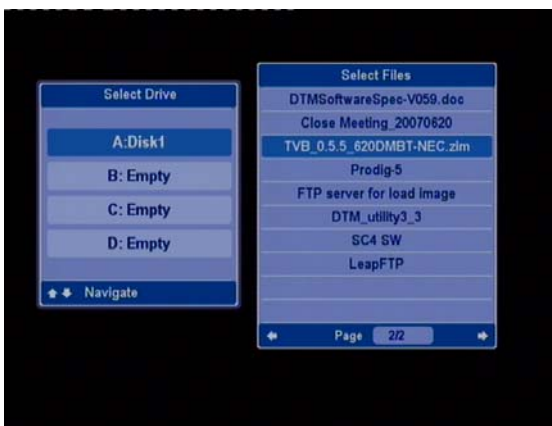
Select Drive

A:Disk1

B: Empty

C: Empty

D: Empty

Navigate

Select Files

DTMSoftwareSpec-V059.doc

Close Meeting_20070620

TVB_0.5.5_620DMBT-NEC.zlm

Prodig-5

FTP server for load image

DTM_utility3_3

SC4 SW

LeapFTP

Page 2/2